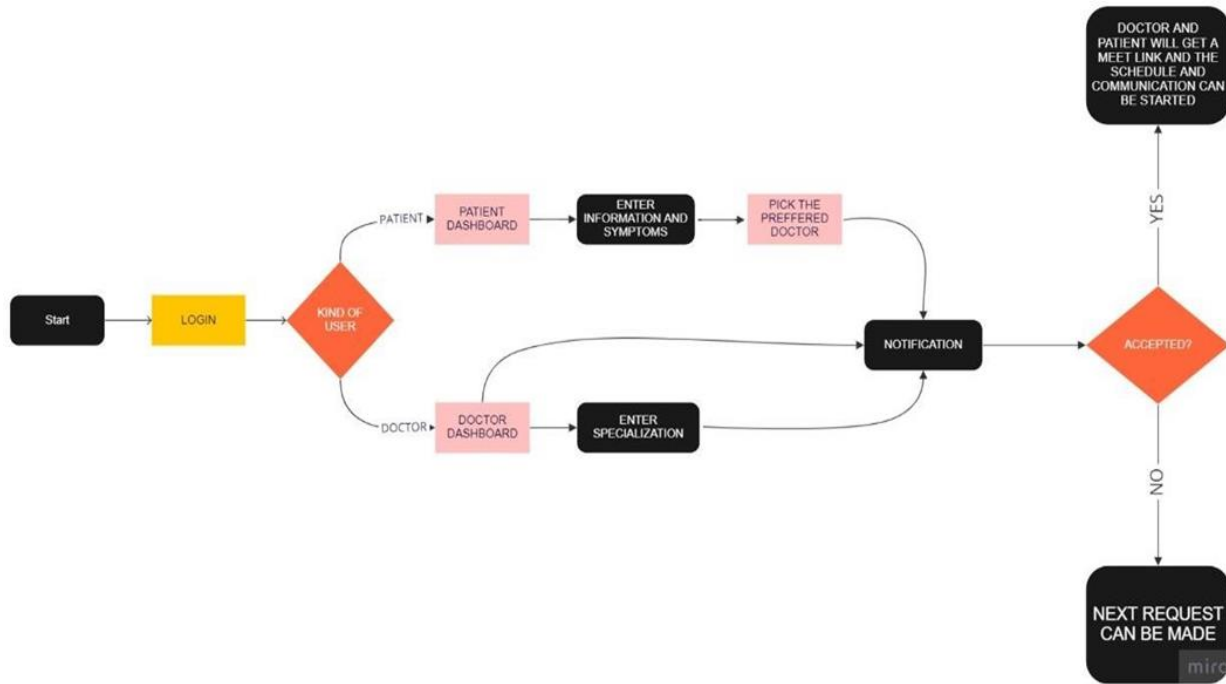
DOCTOR AND PATIENT WILL GET A MEET LINK AND THE SCHEDULE AND COMMUNICATION CAN BE STARTED

Start

LOGIN

KIND OF USER

PATIENT

PATIENT DASHBOARD

ENTER INFORMATION AND SYMPTOMS

PICK THE PREFFERED DOCTOR

DOCTOR

DOCTOR DASHBOARD

ENTER SPECIALIZATION

NOTIFICATION

ACCEPTED?

YES

NO

NEXT REQUEST CAN BE MADE

mir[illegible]